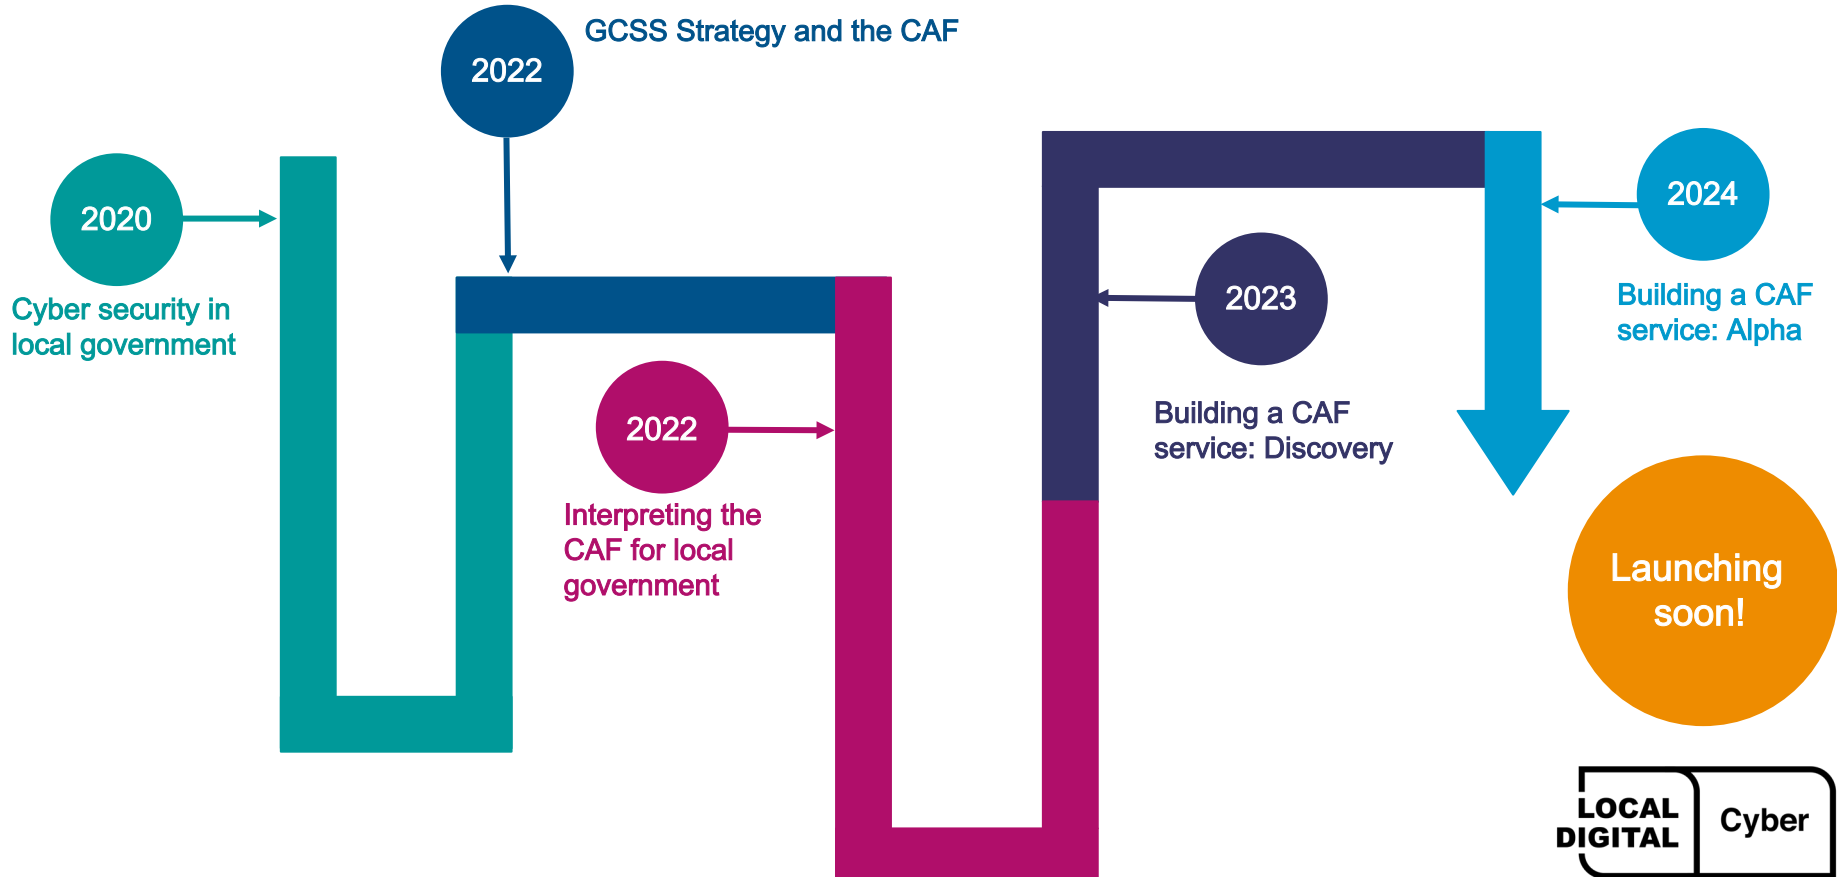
2022
GCSS Strategy and the CAF

2020
Cyber security in local government

2022
Interpreting the CAF for local government

2023
Building a CAF service: Discovery

2024
Building a CAF service: Alpha

Launching soon!

LOCAL DIGITAL
Cyber